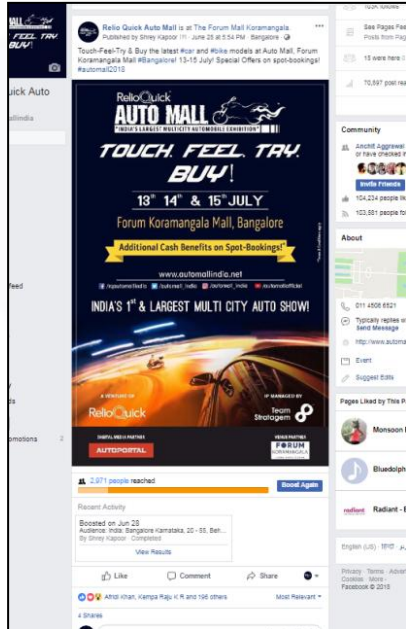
MALL
FEEL. TRY.
BUY!
uick Auto
allindia
feed
omotions

Relio Quick Auto Mall is at The Forum Mall Koramangala
Published by Shrey Kapoor · June 26 at 5:54 PM · Bangalore
Touch-Feel-Try & Buy the latest #car and #bike models at Auto Mall, Forum Koramangala Mall #Bangalore! 13-15 July! Special Offers on spot-bookings! #automall2018

ReliοQuick
AUTO MALL
"INDIA'S LARGEST MULTICITY AUTOMOBILE EXHIBITION"
TOUCH. FEEL. TRY. BUY!
$13^{th}$ $14^{th}$ & $15^{th}$ JULY
Forum Koramangala Mall, Bangalore
Additional Cash Benefits on Spot-Bookings!
www.automallindia.net
/reliοquickindia /automall_india /automall_india /automallofficial
INDIA'S $1^{st}$ & LARGEST MULTI CITY AUTO SHOW!
A VENTURE OF
ReliοQuick
IP MANAGED BY
Team Stratagem
DIGITAL MEDIA PARTNER
AUTOPORTAL
VENUE PARTNER
FORUM KORAMANGALA

2,071 people reached
Boost Again
Recent Activity
Boosted on Jun 28
Audience: India: Bangalore Karnataka, 20 - 55, Bet...
By Shrey Kapoor · Completed
View Results
Like
Comment
Share
Afridi Khan, Kempa Raju K R and 196 others
Most Relevant
4 Shares

See Pages Fee
Posts from Pag
15 were here
70,597 post rea
Community
Anchit Aggrawal
have checked
Invite Friends
104,234 people lik
103,581 people fo
About
011 4506 6521
Typically replies w
Send Message
http://www.autom
Event
Suggest Edits
Pages Liked by This P
Monsoon
Bluedolph
Radiant
English (US) हिन्दी
Privacy · Terms · Advert
Cookies · More
Facebook © 2018